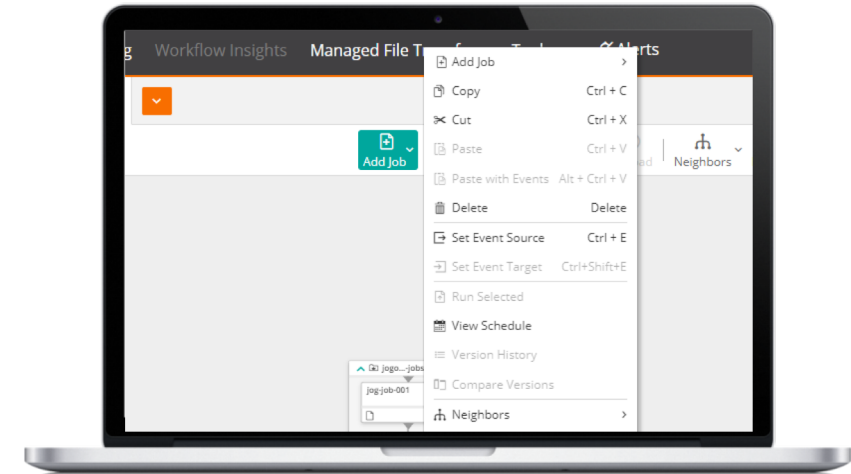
g Workflow Insights Managed File Tr Alerts

Add Job

Neighbors

Add Job
Copy Ctrl + C
Cut Ctrl + X
Paste Ctrl + V
Paste with Events Alt + Ctrl + V
Delete Delete
Set Event Source Ctrl + E
Set Event Target Ctrl+Shift+E
Run Selected
View Schedule
Version History
Compare Versions
Neighbors

jogo...-jobs
jog-job-001